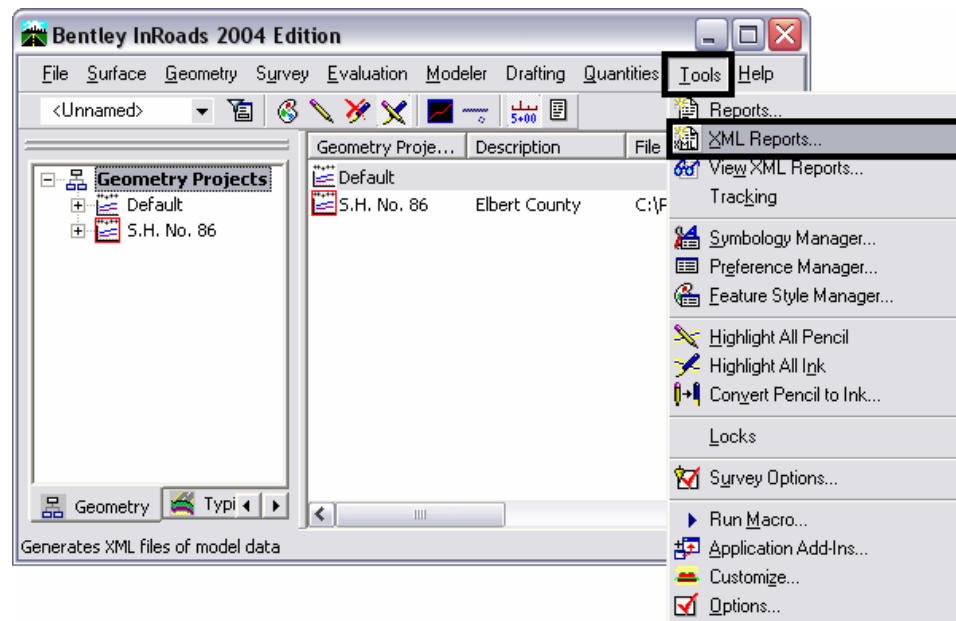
Bentley InRoads 2004 Edition

File Surface Geometry Survey Evaluation Modeler Drafting Quantities Tools Help

<Unnamed>

5+00

Geometry Projects
Default
S.H. No. 86

Geometry Proje... | Description | File
Default
S.H. No. 86 | Elbert County | C:\F

Geometry | Typi

Generates XML files of model data

Reports...
XML Reports...
View XML Reports...
Tracking
Symbology Manager...
Preference Manager...
Feature Style Manager...
Highlight All Pencil
Highlight All Ink
Convert Pencil to Ink...
Locks
Survey Options...
Run Macro...
Application Add-Ins...
Customize...
Options...